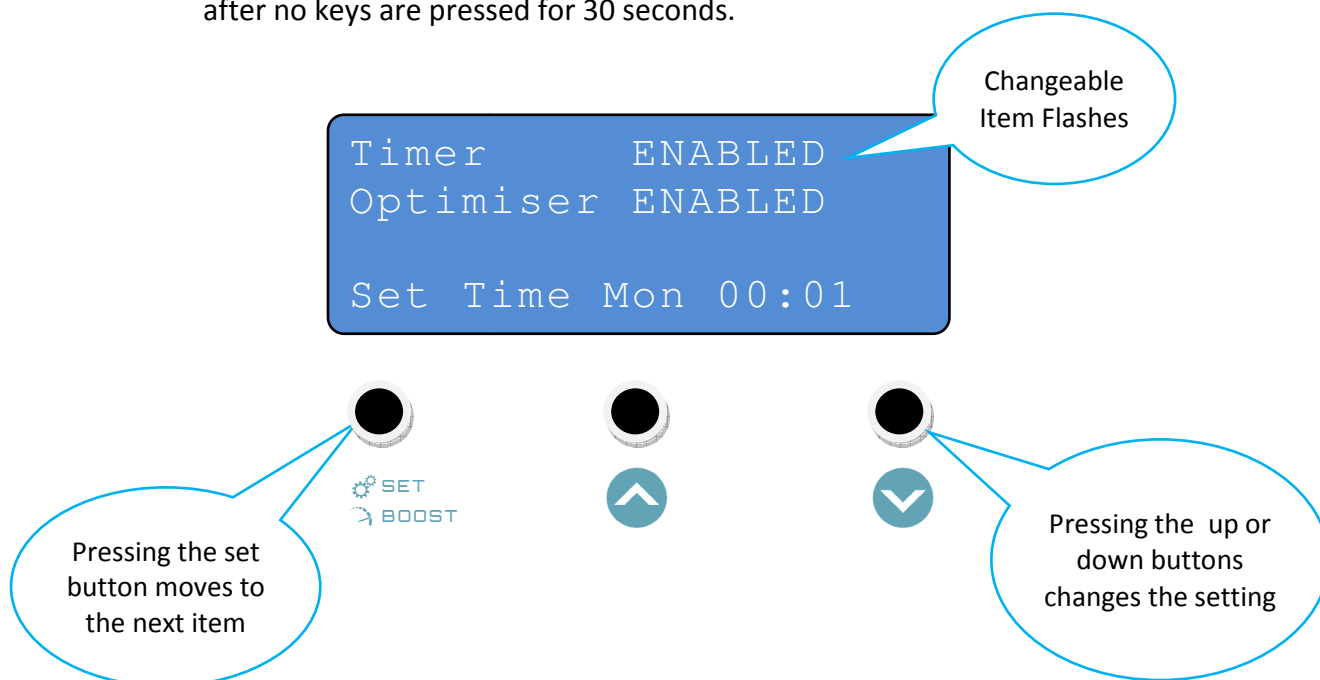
after no keys are pressed for 30 seconds.

Changeable Item Flashes

Timer ENABLED
Optimiser ENABLED

Set Time Mon 00:01

SET
BOOST

Pressing the set button moves to the next item

Pressing the up or down buttons changes the setting